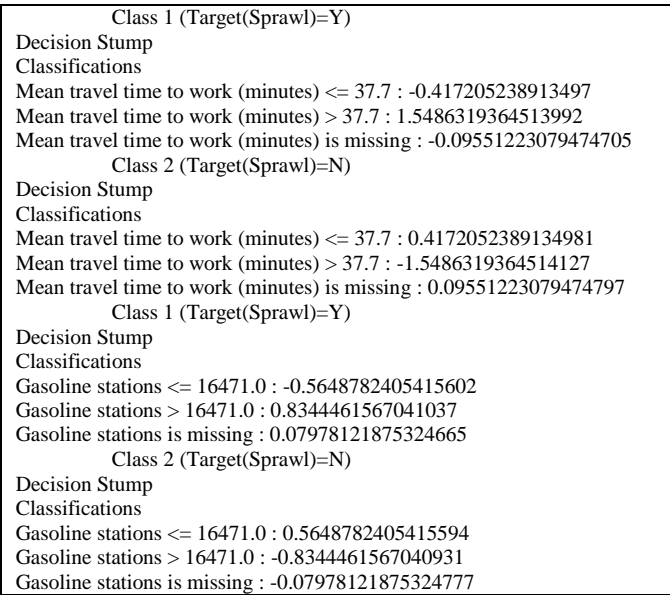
Class 1 (Target(Sprawl)=Y)
Decision Stump
Classifications
Mean travel time to work (minutes) <= 37.7 : -0.417205238913497
Mean travel time to work (minutes) > 37.7 : 1.5486319364513992
Mean travel time to work (minutes) is missing : -0.09551223079474705
Class 2 (Target(Sprawl)=N)
Decision Stump
Classifications
Mean travel time to work (minutes) <= 37.7 : 0.4172052389134981
Mean travel time to work (minutes) > 37.7 : -1.5486319364514127
Mean travel time to work (minutes) is missing : 0.09551223079474797
Class 1 (Target(Sprawl)=Y)
Decision Stump
Classifications
Gasoline stations <= 16471.0 : -0.5648782405415602
Gasoline stations > 16471.0 : 0.8344461567041037
Gasoline stations is missing : 0.07978121875324665
Class 2 (Target(Sprawl)=N)
Decision Stump
Classifications
Gasoline stations <= 16471.0 : 0.5648782405415594
Gasoline stations > 16471.0 : -0.8344461567040931
Gasoline stations is missing : -0.07978121875324777